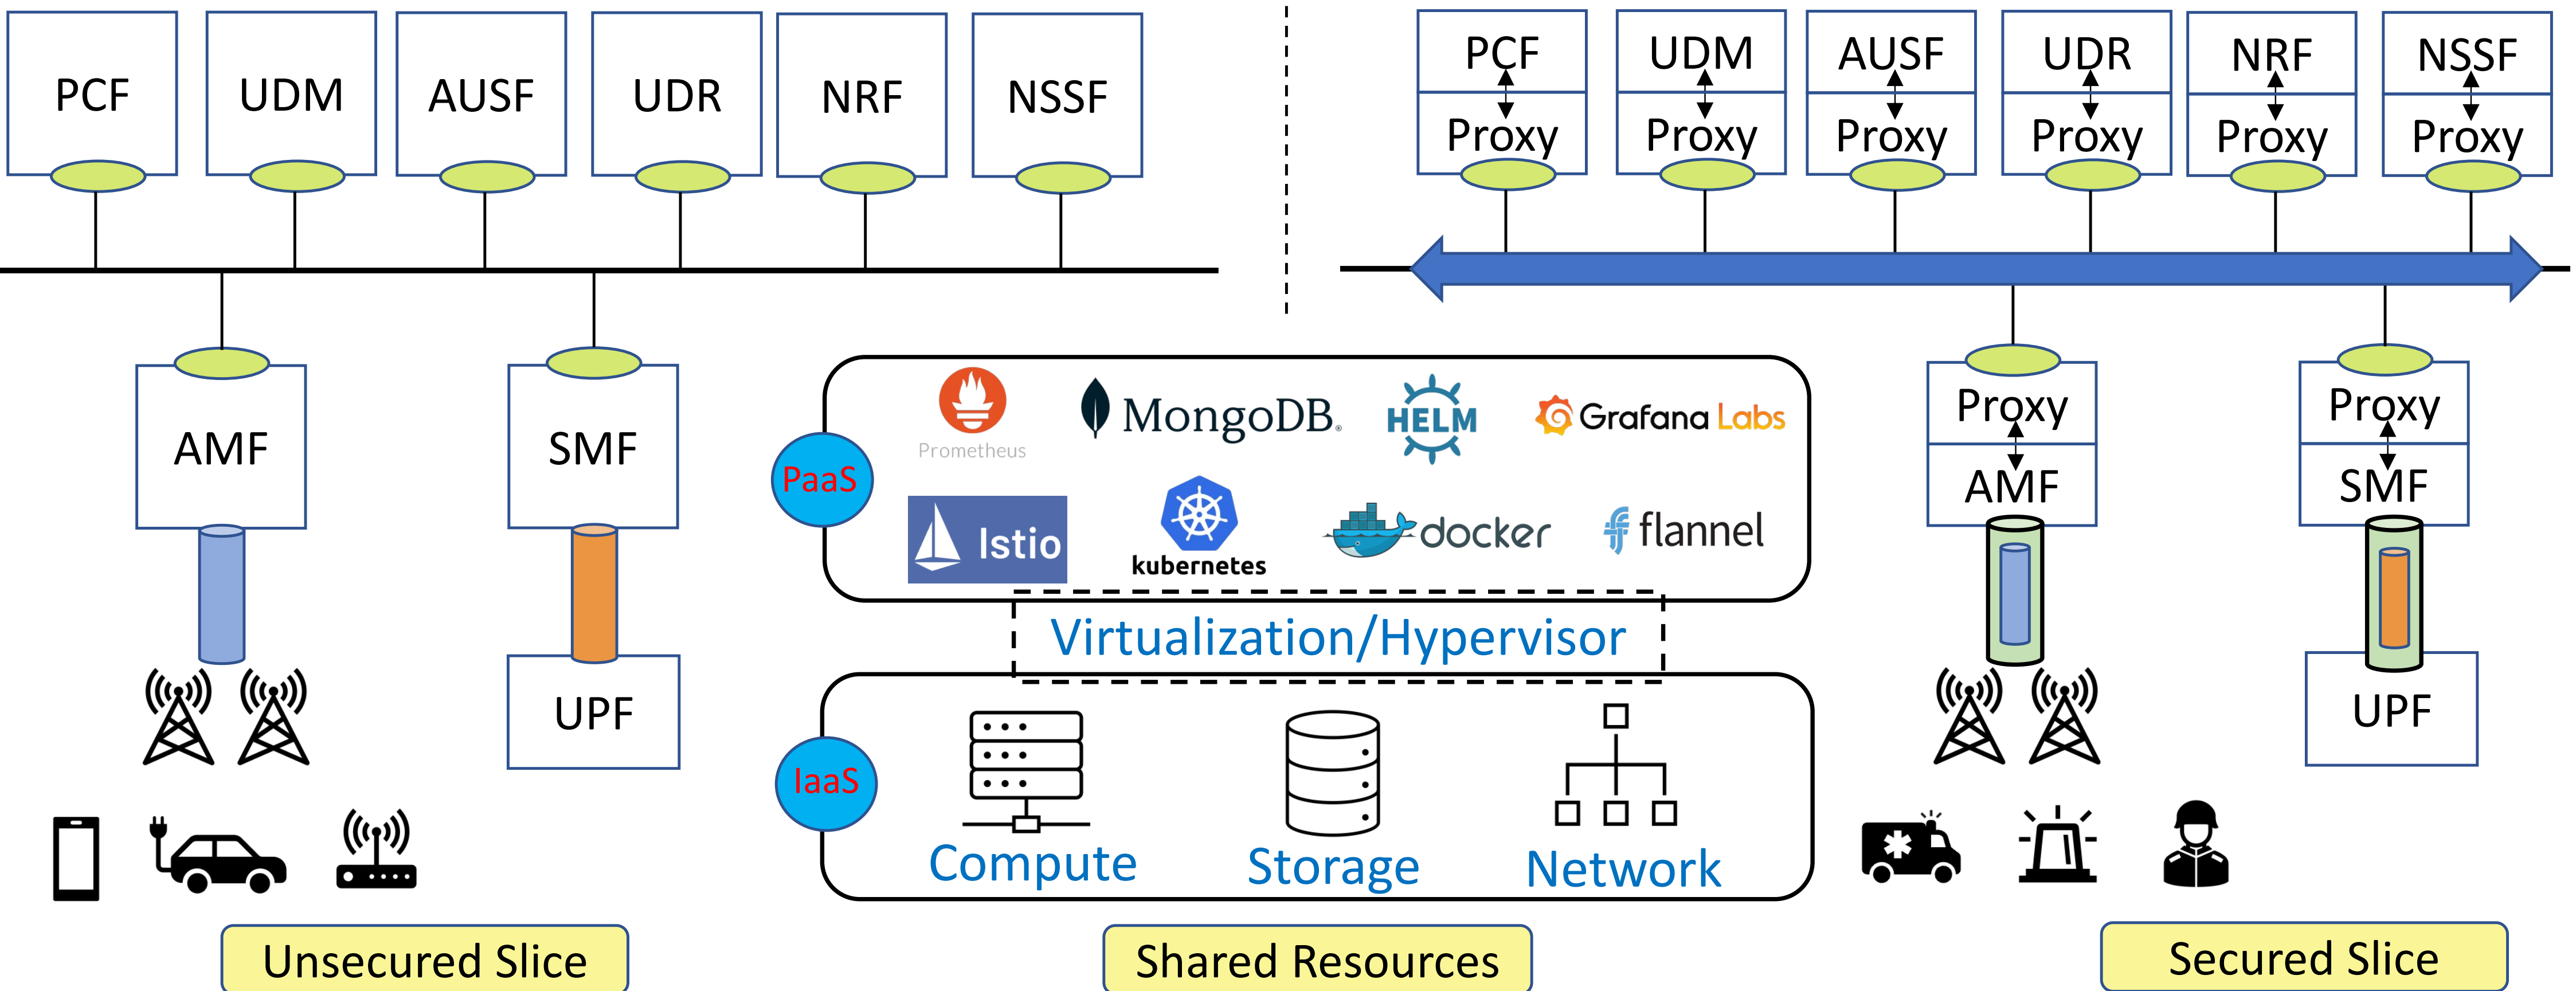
PCF UDM AUSF UDR NRF NSSF

AMF SMF UPF

PCF Proxy UDM Proxy AUSF Proxy UDR Proxy NRF Proxy NSSF Proxy

Proxy AMF Proxy SMF UPF

PaaS Prometheus MongoDB. HELM Grafana Labs Istio kubernetes docker flannel

Virtualization/Hypervisor

IaaS Compute Storage Network

Unsecured Slice

Shared Resources

Secured Slice